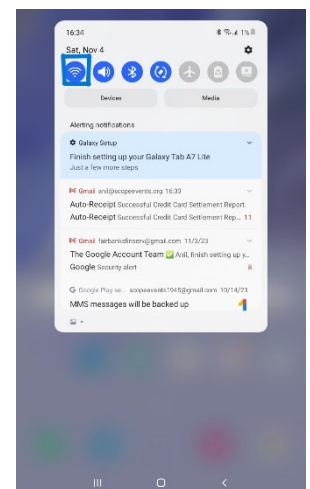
16:34
Sat, Nov 4

Devices
Media

Alerting notifications

Galaxy Setup
Finish setting up your Galaxy Tab A7 Lite
Just a few more steps

Gmail anil@scopeevents.org 16:33
Auto-Receipt Successful Credit Card Settlement Report
Auto-Receipt Successful Credit Card Settlement Rep... 11

Gmail fairbanksfinserv@gmail.com 11/3/23
The Google Account Team ✅ Anil, finish setting up y...
Google Security alert 8

Google Play se... scopeevents1945@gmail.com 10/14/23
MMS messages will be backed up